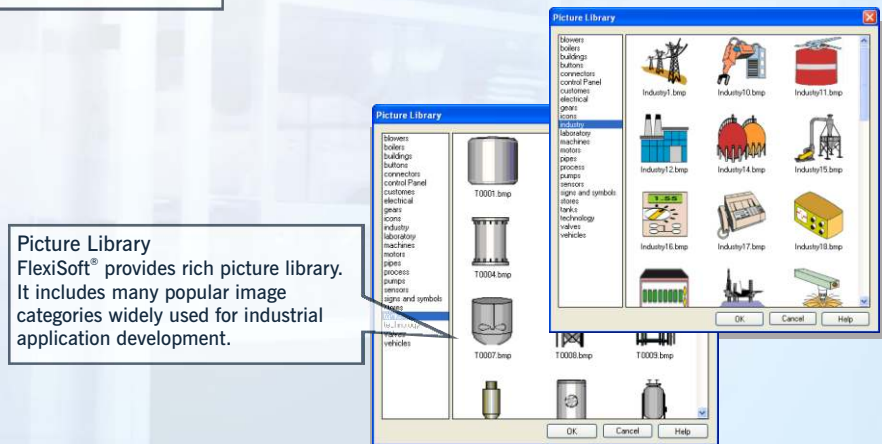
Picture Library

blowers
boilers
buildings
buttons
connectors
control Panel
customes
electrical
gears
icons
industro
laboratory
machines
motors
pipes
process
pumps
sensors
signs and symbols
stores
tanks
technology
valves
vehicles

Industry1.bmp
Industry10.bmp
Industry11.bmp
Industry12.bmp
Industry14.bmp
Industry15.bmp
Industry16.bmp
Industry17.bmp
Industry18.bmp

OK Cancel Help

Picture Library

blowers
boilers
buildings
buttons
connectors
control Panel
customes
electrical
gears
icons
industry
laboratory
machines
motors
pipes
process
pumps
sensors
signs and symbols
stores
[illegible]
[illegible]
valves
vehicles

T0001.bmp
T0004.bmp
T0007.bmp
T0008.bmp
T0009.bmp

OK Cancel Help

Picture Library
FlexiSoft® provides rich picture library. It includes many popular image categories widely used for industrial application development.